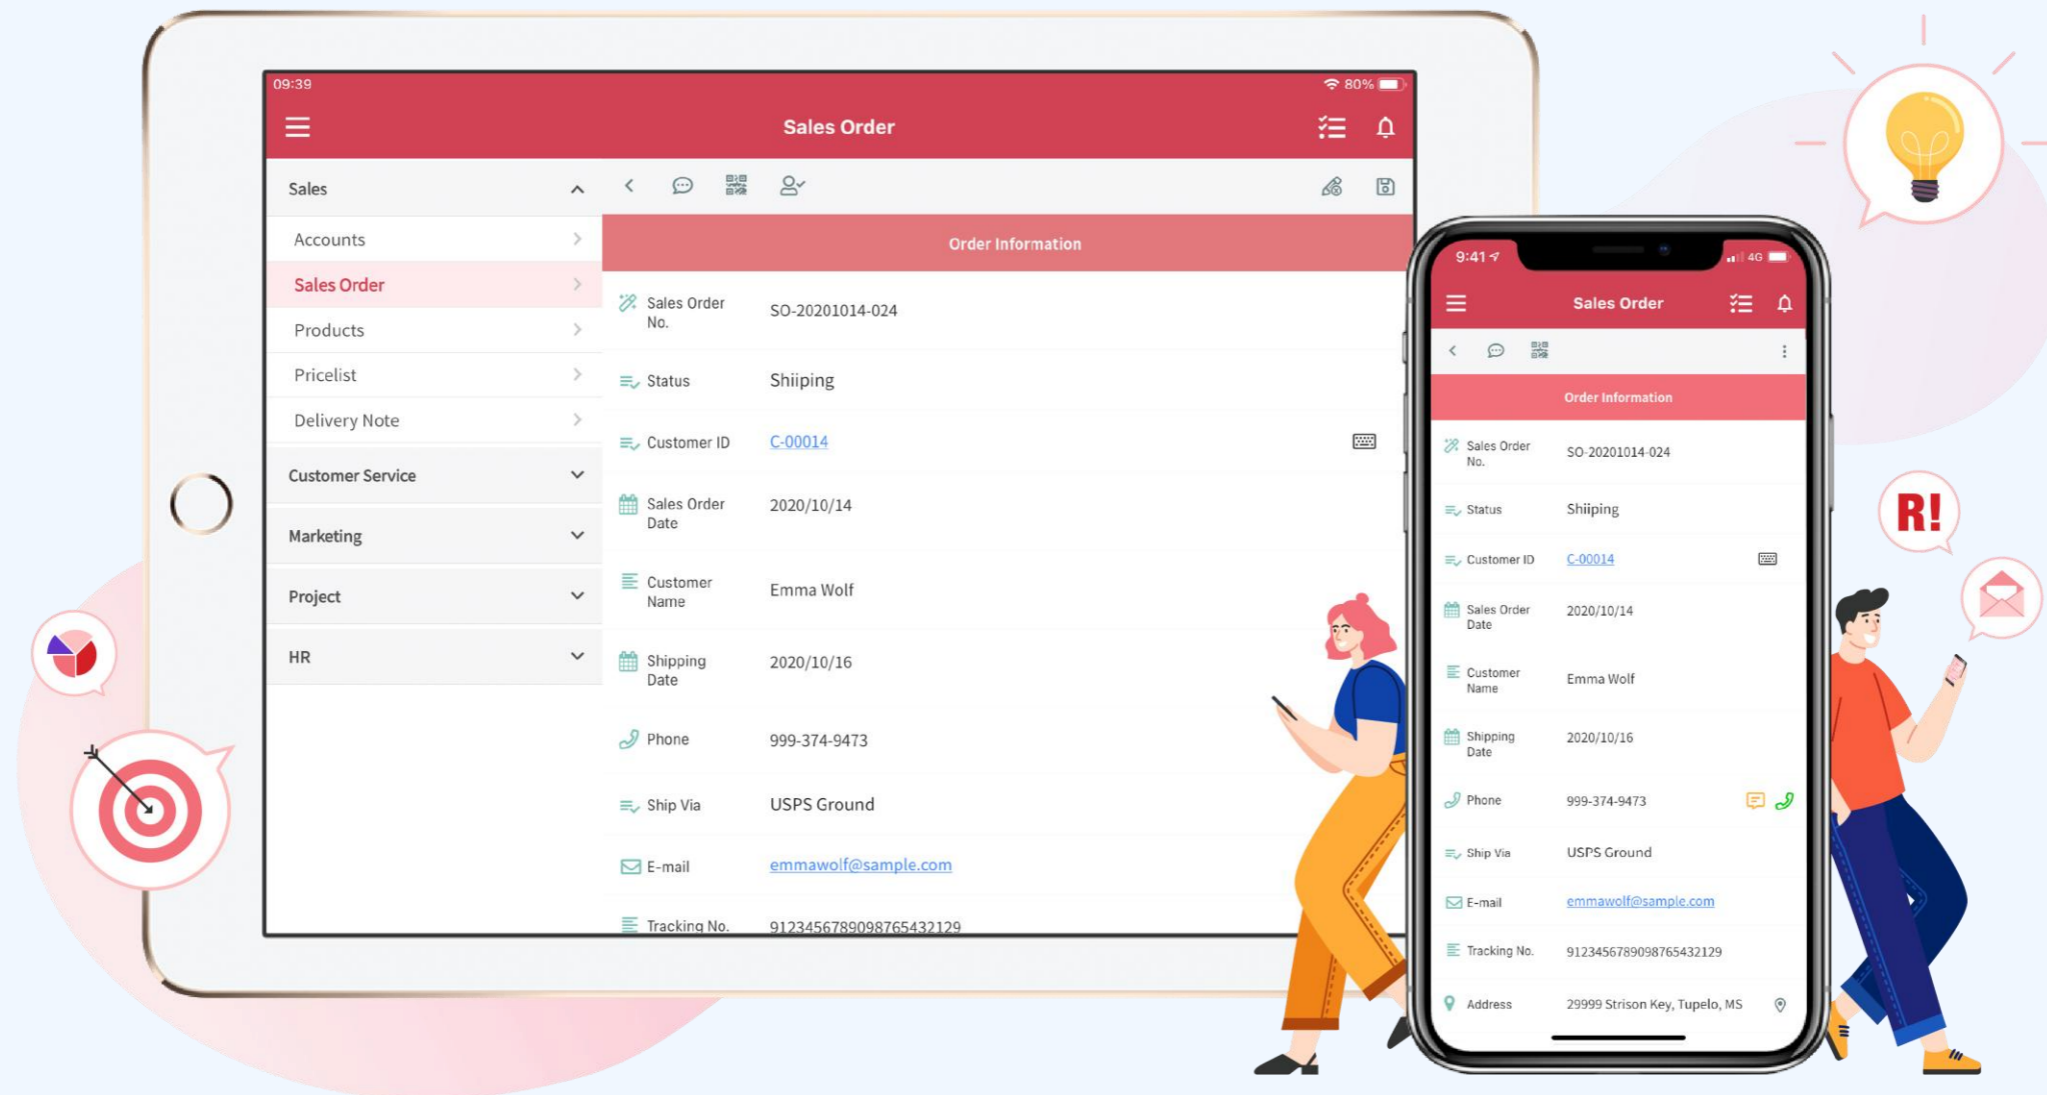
09:39

80%

Sales Order

Sales

Accounts

Sales Order

Products

Pricelist

Delivery Note

Customer Service

Marketing

Project

HR

Order Information

Sales Order No. SO-20201014-024

Status Shiiping

Customer ID C-00014

Sales Order Date 2020/10/14

Customer Name Emma Wolf

Shipping Date 2020/10/16

Phone 999-374-9473

Ship Via USPS Ground

E-mail emmawolf@sample.com

Tracking No. 91234567890987654321​29

9:41

4G

Sales Order

Order Information

Sales Order No. SO-20201014-024

Status Shiiping

Customer ID C-00014

Sales Order Date 2020/10/14

Customer Name Emma Wolf

Shipping Date 2020/10/16

Phone 999-374-9473

Ship Via USPS Ground

E-mail emmawolf@sample.com

Tracking No. 9123456789098765432129

Address 29999 Strison Key, Tupelo, MS

R!